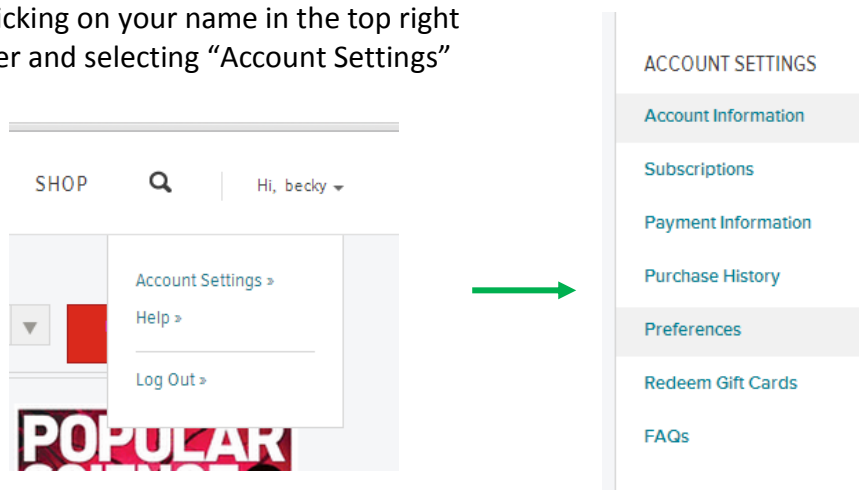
icking on your name in the top right
er and selecting "Account Settings"

SHOP

Hi, becky

Account Settings »
Help »
Log Out »

POPULAR

ACCOUNT SETTINGS
Account Information
Subscriptions
Payment Information
Purchase History
Preferences
Redeem Gift Cards
FAQs